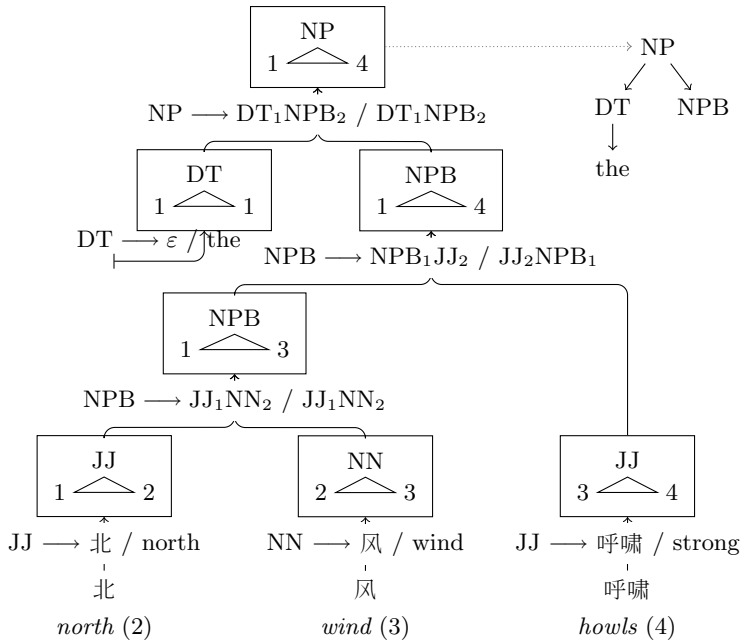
NP
1 4

NP

NP $\longrightarrow$ $DT_1NPB_2$ / $DT_1NPB_2$

DT NPB

the

DT
1 1

NPB
1 4

DT $\longrightarrow$ $\varepsilon$ / the

NPB $\longrightarrow$ $NPB_1JJ_2$ / $JJ_2NPB_1$

NPB
1 3

NPB $\longrightarrow$ $JJ_1NN_2$ / $JJ_1NN_2$

JJ
1 2

NN
2 3

JJ
3 4

JJ $\longrightarrow$ 北 / north

NN $\longrightarrow$ 风 / wind

JJ $\longrightarrow$ 呼啸 / strong

北

风

呼啸

*north* (2)

*wind* (3)

*howls* (4)